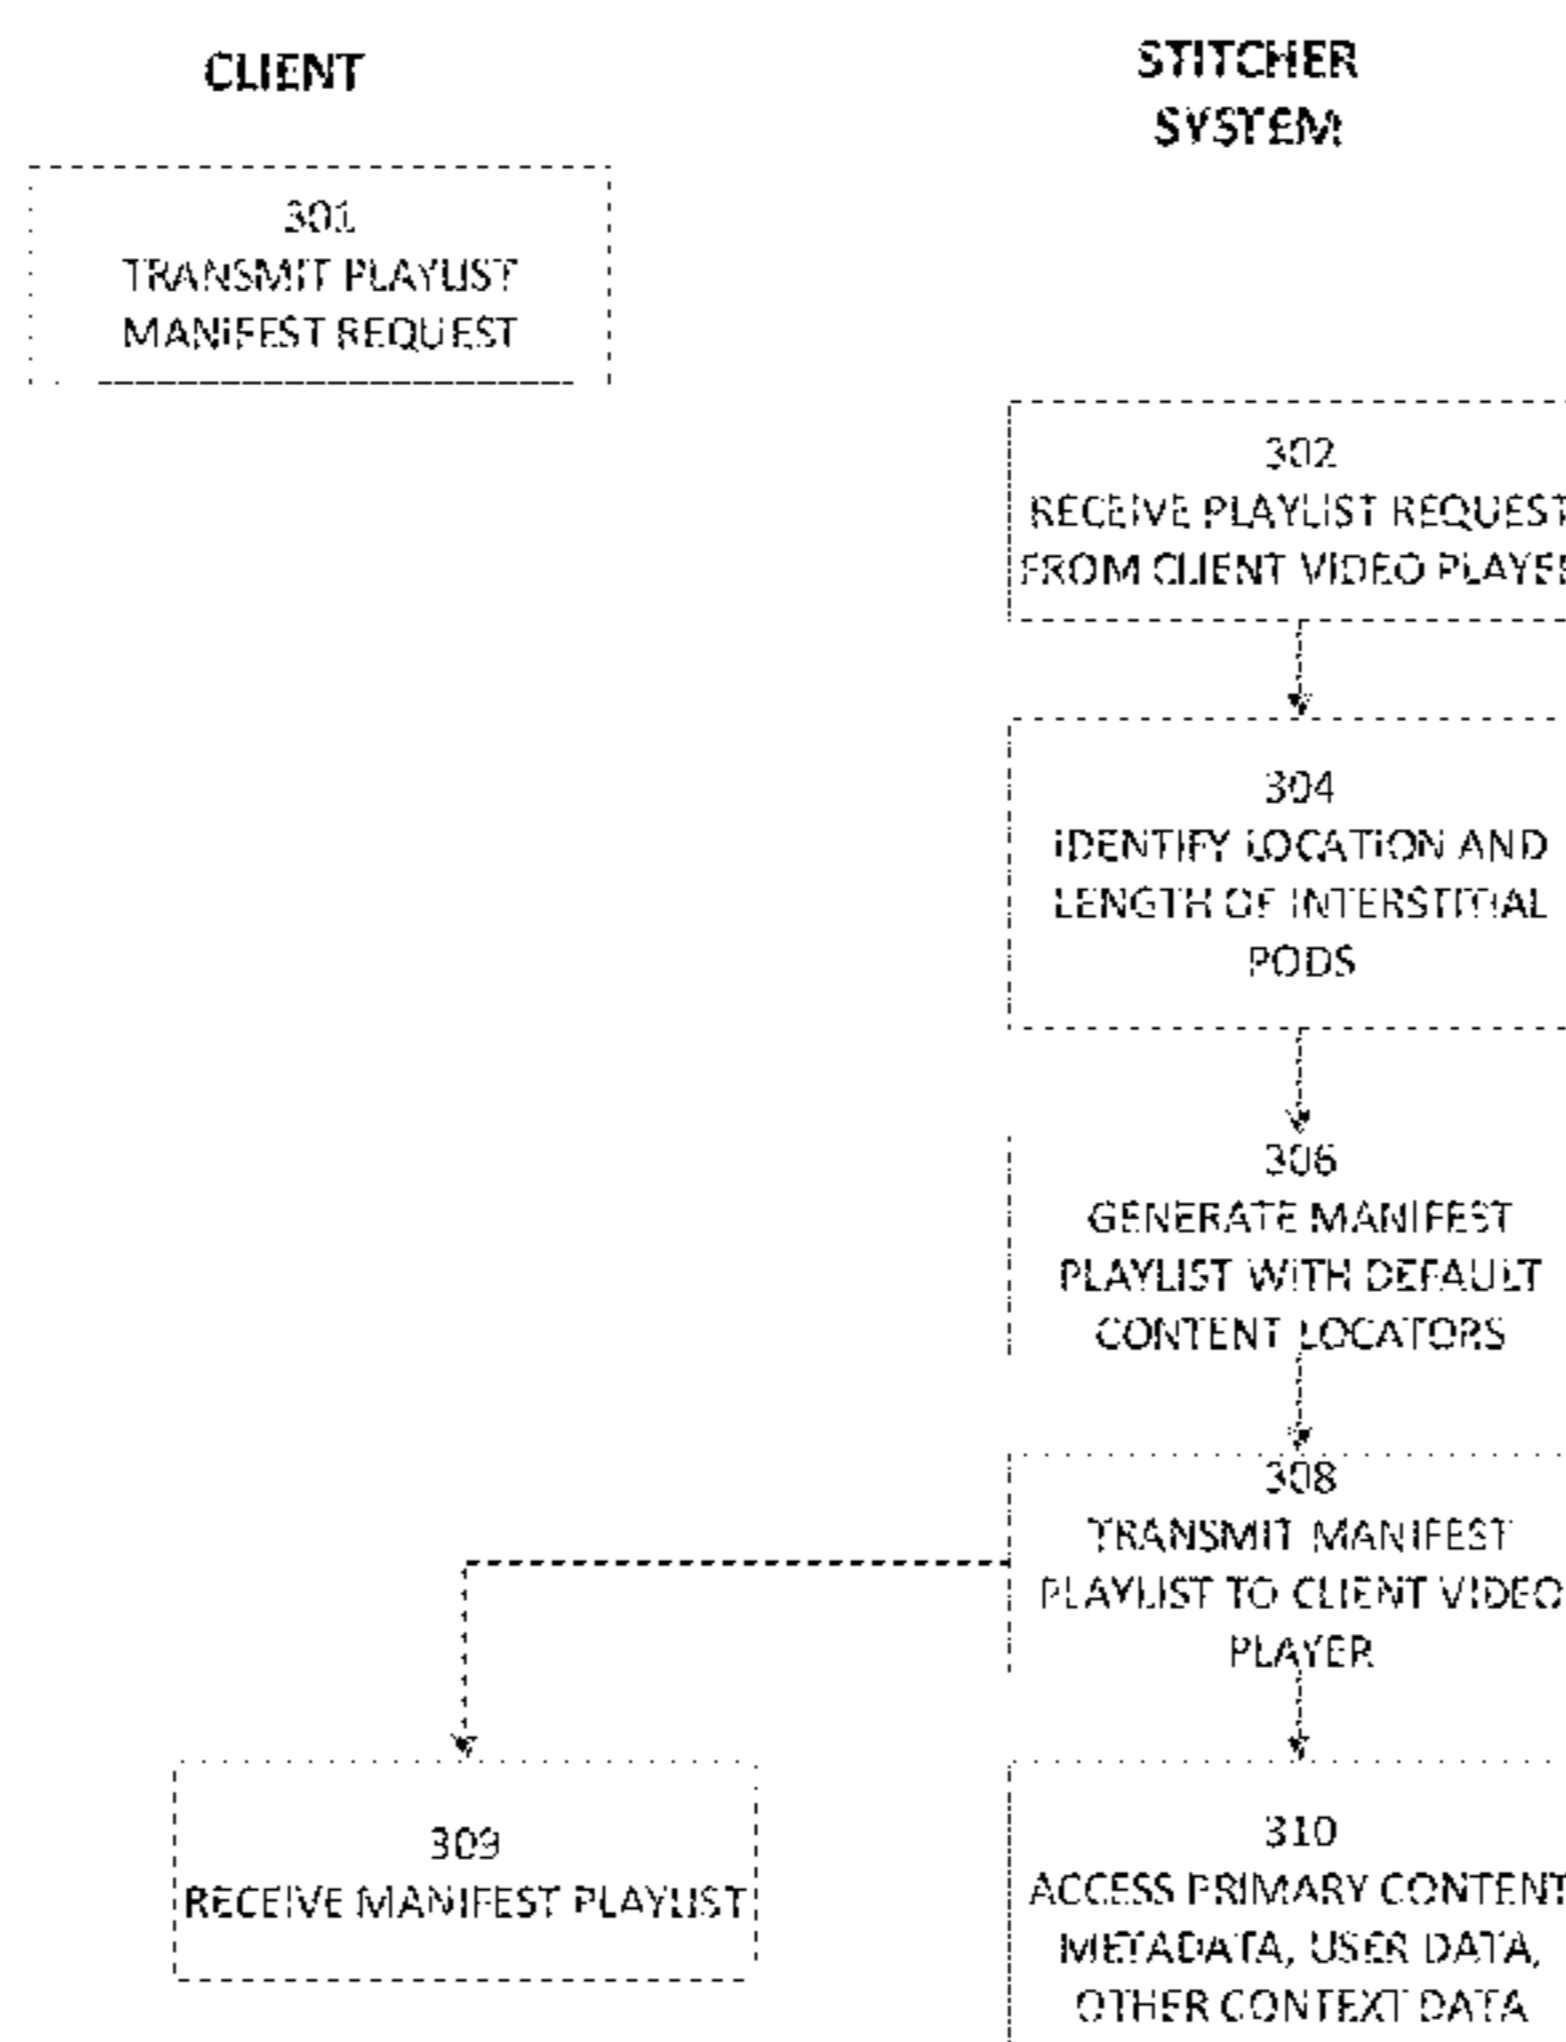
CLIENT

STITCHER SYSTEM

301
TRANSMIT PLAYLIST MANIFEST REQUEST

302
RECEIVE PLAYLIST REQUEST FROM CLIENT VIDEO PLAYE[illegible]

304
IDENTIFY LOCATION AND LENGTH OF INTERSTITIAL PODS

306
GENERATE MANIFEST PLAYLIST WITH DEFAULT CONTENT LOCATORS

308
TRANSMIT MANIFEST PLAYLIST TO CLIENT VIDEO PLAYER

309
RECEIVE MANIFEST PLAYLIST

310
ACCESS PRIMARY CONTENT METADATA, USER DATA, OTHER CONTEXT DATA